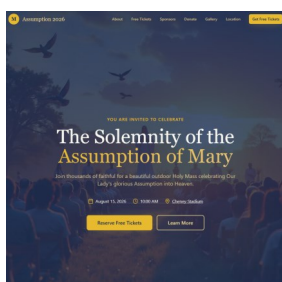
M Assumption 2026

About Free Tickets Sponsors Donate Gallery Location Get Free Tickets

YOU ARE INVITED TO CELEBRATE

The Solemnity of the Assumption of Mary

Join thousands of faithful for a beautiful outdoor Holy Mass celebrating Our Lady's glorious Assumption into Heaven.

August 15, 2026 10:00 AM Cheney Stadium

Reserve Free Tickets Learn More